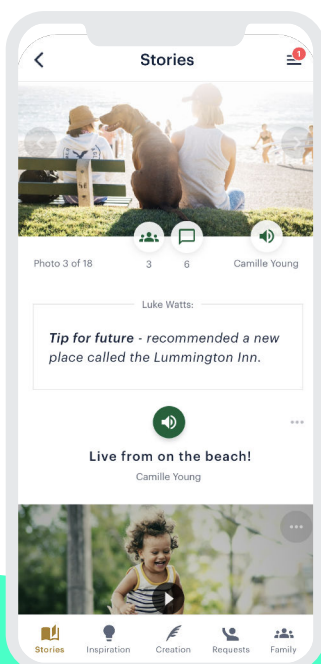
Stories

1

Photo 3 of 18

3

6

Camille Young

Luke Watts:

Tip for future - recommended a new place called the Lummington Inn.

Live from on the beach!

Camille Young

Stories Inspiration Creation Requests Family